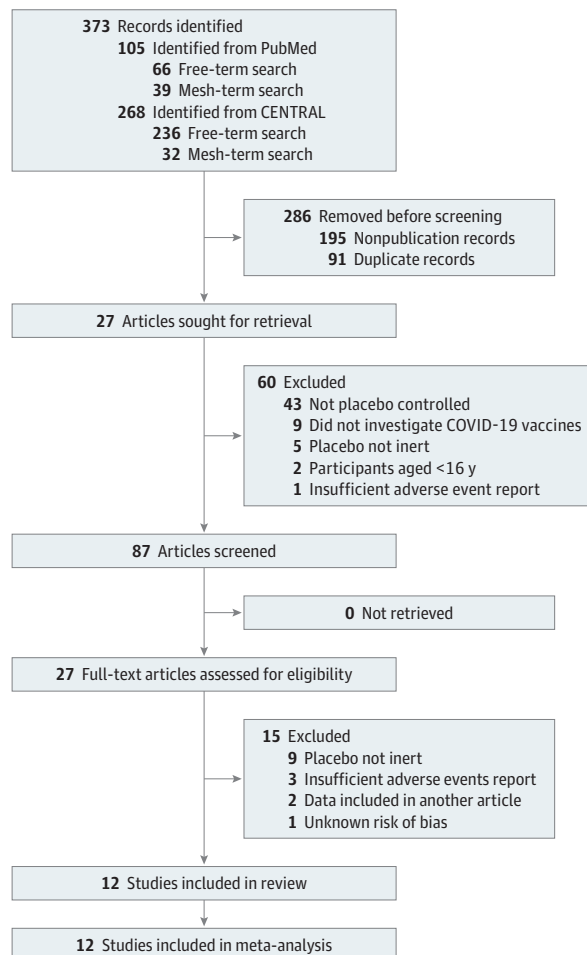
373 Records identified
105 Identified from PubMed
66 Free-term search
39 Mesh-term search
268 Identified from CENTRAL
236 Free-term search
32 Mesh-term search

286 Removed before screening
195 Nonpublication records
91 Duplicate records

27 Articles sought for retrieval

60 Excluded
43 Not placebo controlled
9 Did not investigate COVID-19 vaccines
5 Placebo not inert
2 Participants aged <16 y
1 Insufficient adverse event report

87 Articles screened

0 Not retrieved

27 Full-text articles assessed for eligibility

15 Excluded
9 Placebo not inert
3 Insufficient adverse events report
2 Data included in another article
1 Unknown risk of bias

12 Studies included in review

12 Studies included in meta-analysis